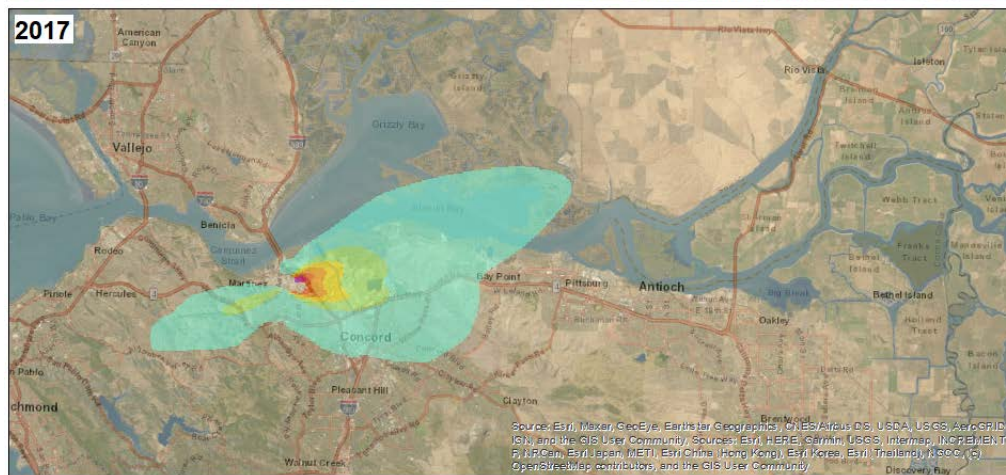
2017

American Canyon

Vallejo

Grizzly Bay

Benicia

Carquinez Strait

Rodeo

Pinole

Hercules

Martinez

Concord

Bay Point

Pittsburg

Antioch

Oakley

Rio Vista

Isleton

Webb Tract

Franks Tract

Bethel Island

Pleasant Hill

Clayton

Brentwood

Walnut Creek

Discovery Bay

San Pablo

Richmond

Source: Esri, Maxar, GeoEye, Earthstar Geographics, CNES/Airbus DS, USDA, USGS, AeroGRID, IGN, and the GIS User Community, Sources: Esri, HERE, Garmin, USGS, Intermap, INCREMENT P, NRCan, Esri Japan, METI, Esri China (Hong Kong), Esri Korea, Esri (Thailand), NGCC, (c) OpenStreetMap contributors, and the GIS User Community